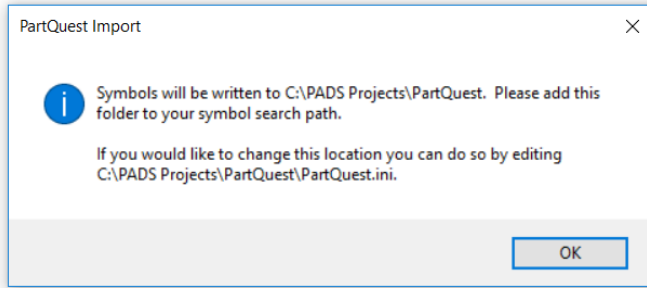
PartQuest Import

Symbols will be written to C:\PADS Projects\PartQuest. Please add this folder to your symbol search path.

If you would like to change this location you can do so by editing C:\PADS Projects\PartQuest\PartQuest.ini.

OK